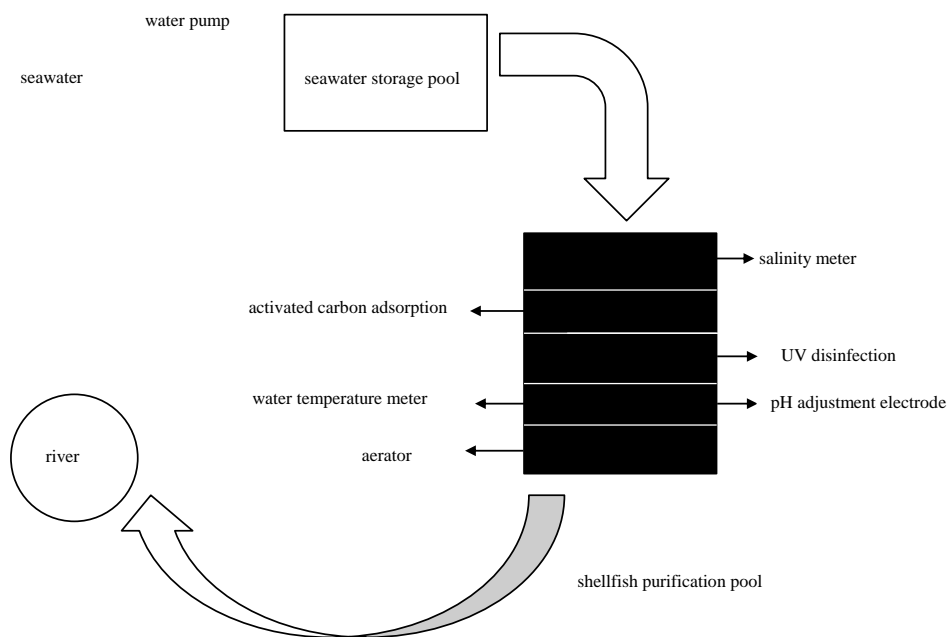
water pump

seawater

seawater storage pool

salinity meter

activated carbon adsorption

UV disinfection

water temperature meter

pH adjustment electrode

river

aerator

shellfish purification pool